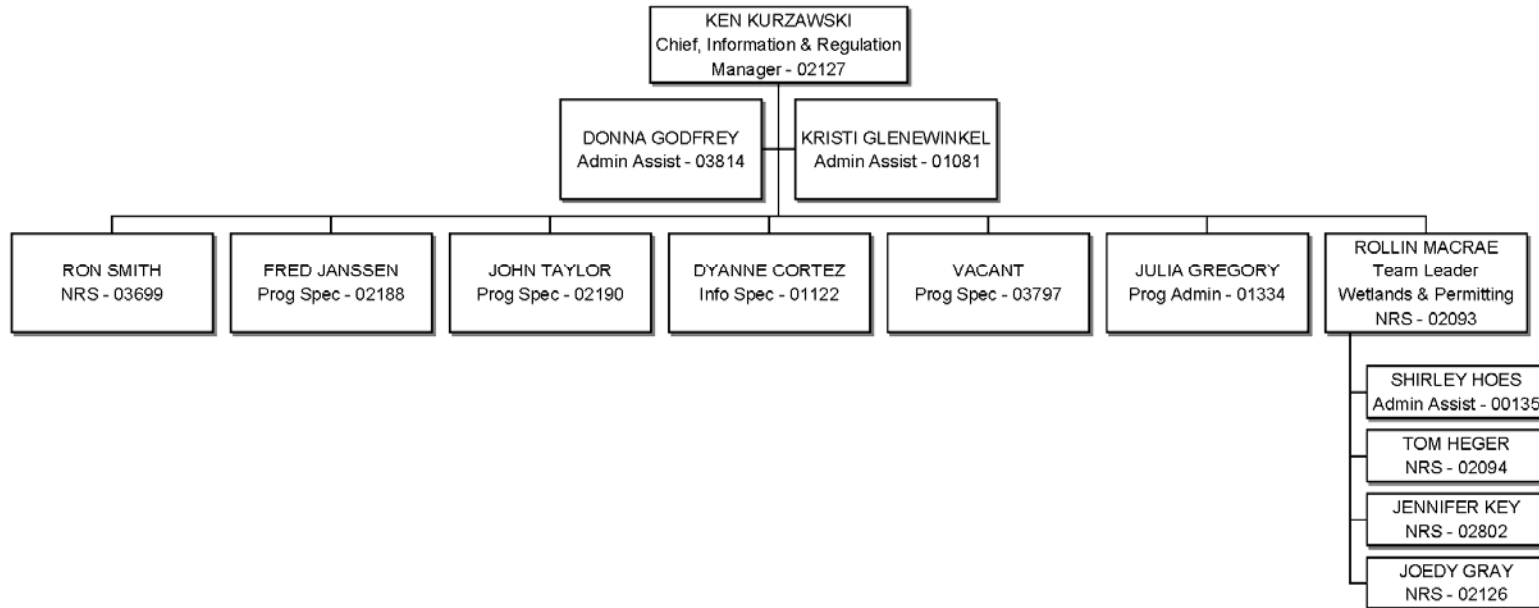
KEN KURZAWSKI
Chief, Information & Regulation
Manager - 02127

DONNA GODFREY
Admin Assist - 03814

KRISTI GLENEWINKEL
Admin Assist - 01081

RON SMITH
NRS - 03699

FRED JANSSEN
Prog Spec - 02188

JOHN TAYLOR
Prog Spec - 02190

DYANNE CORTEZ
Info Spec - 01122

VACANT
Prog Spec - 03797

JULIA GREGORY
Prog Admin - 01334

ROLLIN MACRAE
Team Leader
Wetlands & Permitting
NRS - 02093

SHIRLEY HOES
Admin Assist - 00135

TOM HEGER
NRS - 02094

JENNIFER KEY
NRS - 02802

JOEDY GRAY
NRS - 02126